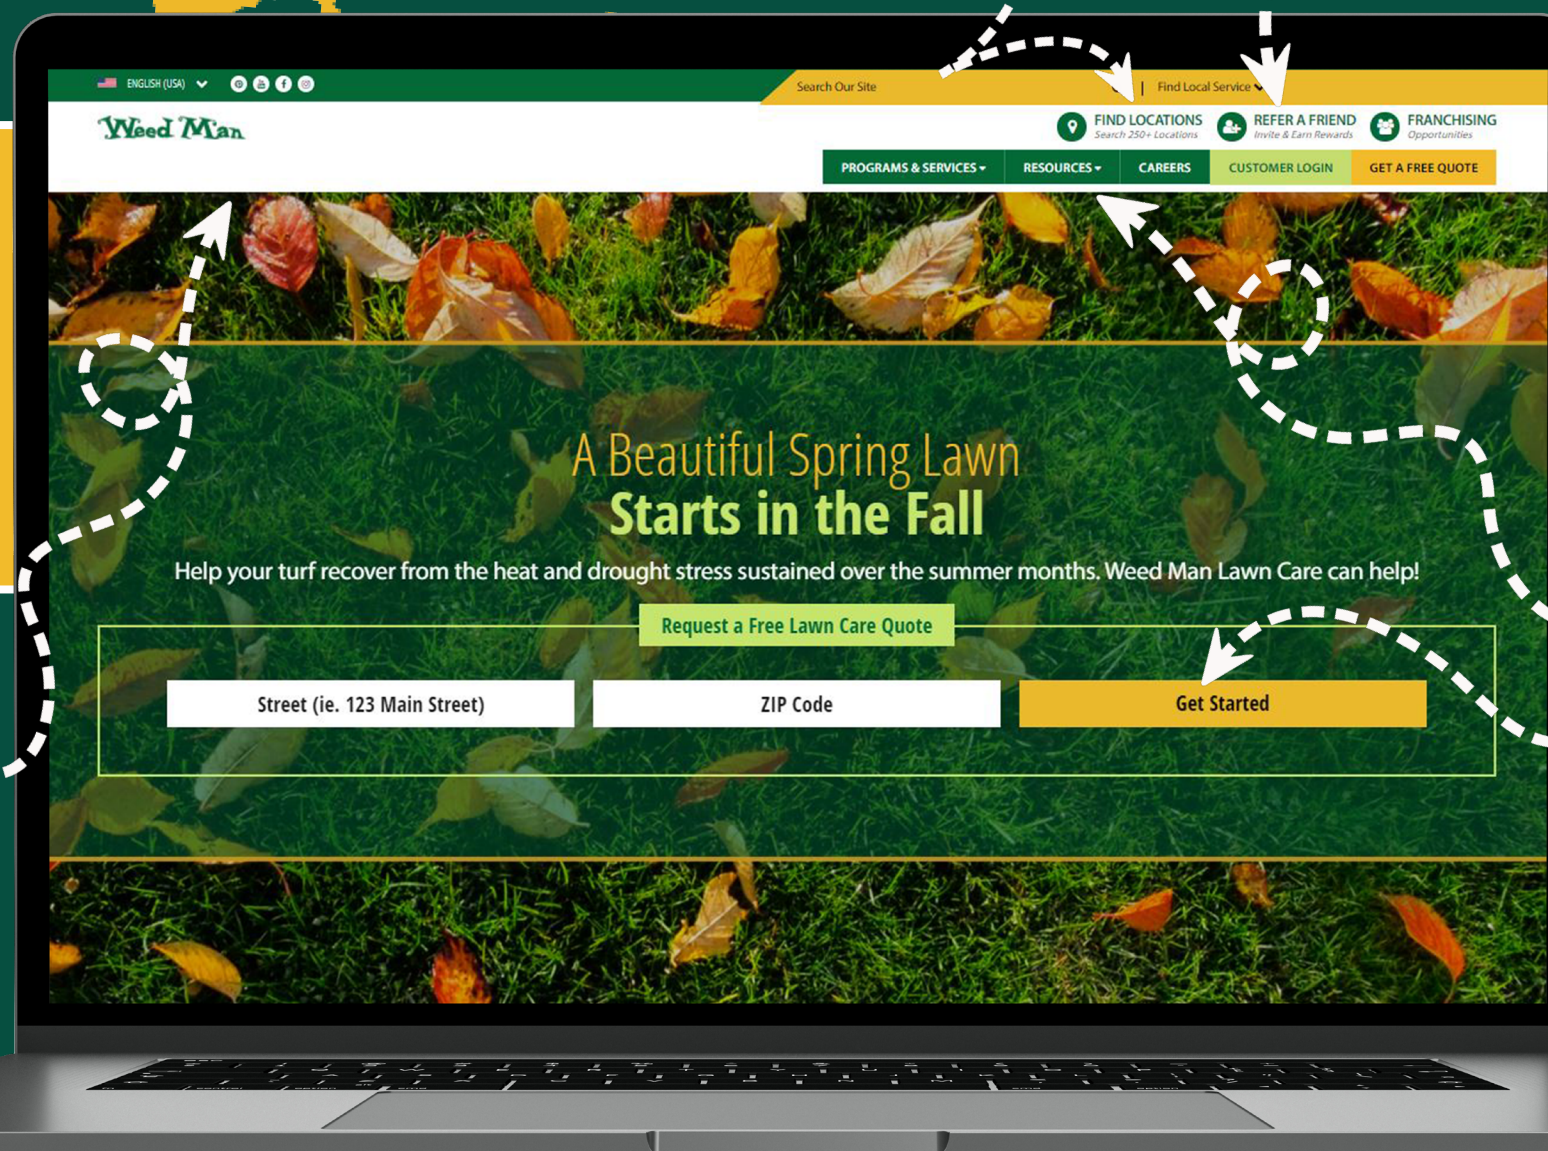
ENGLISH (USA)

Search Our Site

Find Local Service

Weed Man

FIND LOCATIONS
Search 250+ Locations

REFER A FRIEND
Invite & Earn Rewards

FRANCHISING
Opportunities

PROGRAMS & SERVICES

RESOURCES

CAREERS

CUSTOMER LOGIN

GET A FREE QUOTE

A Beautiful Spring Lawn
Starts in the Fall

Help your turf recover from the heat and drought stress sustained over the summer months. Weed Man Lawn Care can help!

Request a Free Lawn Care Quote

Street (ie. 123 Main Street)

ZIP Code

Get Started